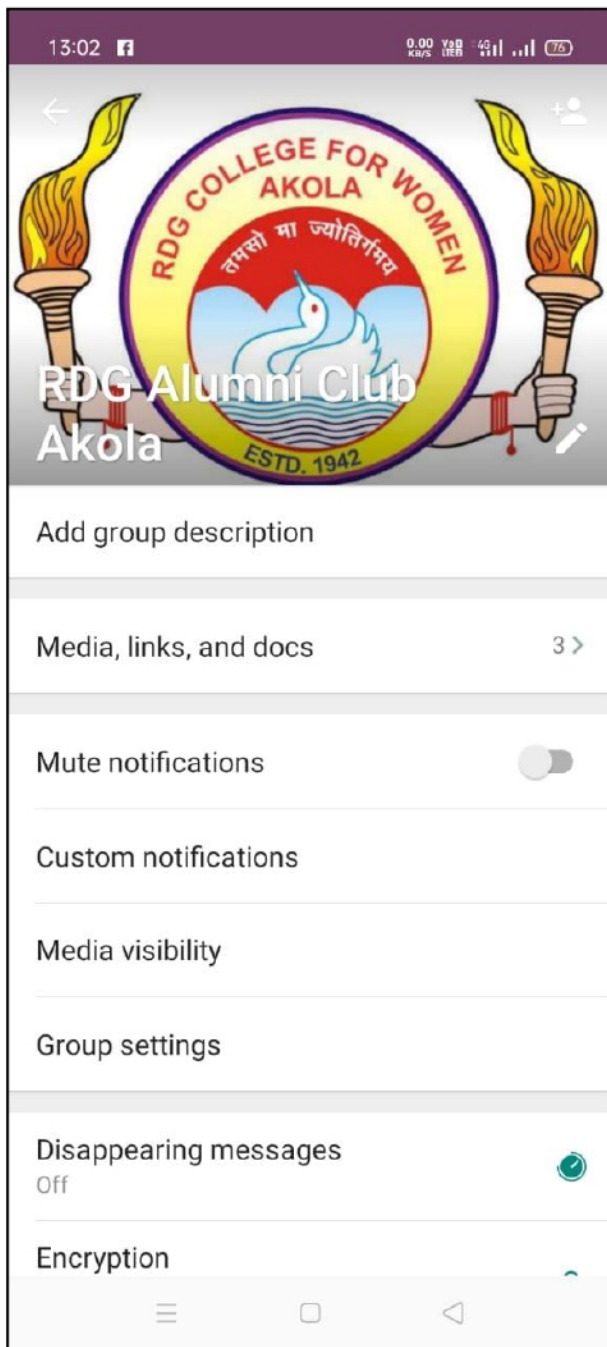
13:02

0.00 KB/S VoB LTE 4G 76

RDG COLLEGE FOR WOMEN AKOLA

तमसो मा ज्योतिर्गमय

ESTD. 1942

RDG Alumni Club Akola

Add group description

Media, links, and docs 3 >

Mute notifications

Custom notifications

Media visibility

Group settings

Disappearing messages
Off

Encryption